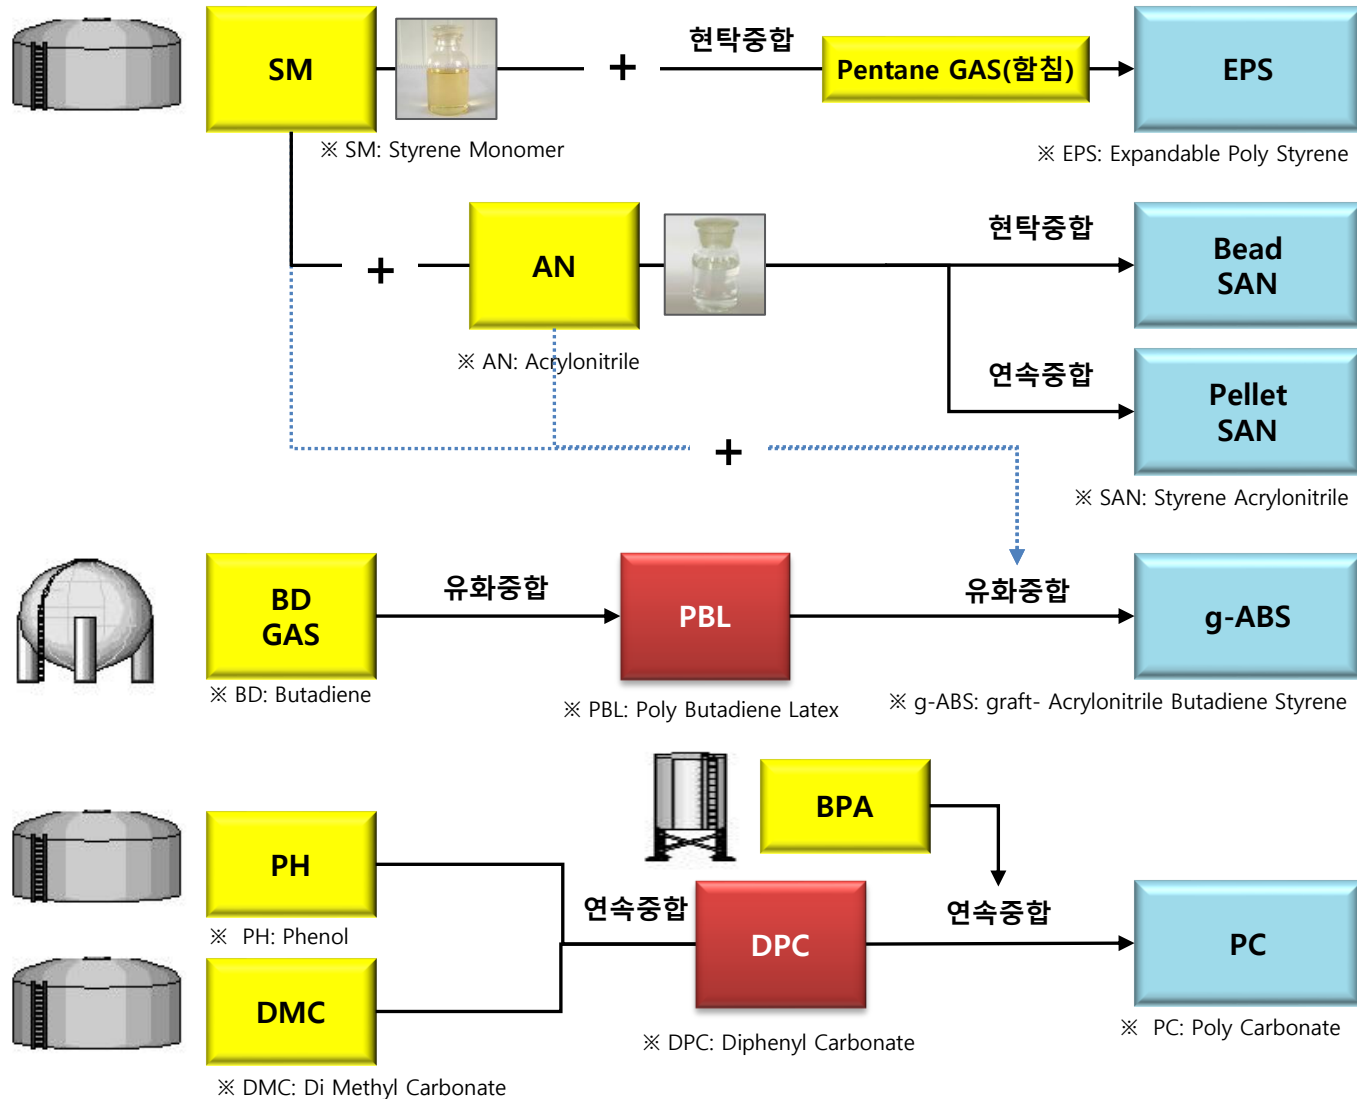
SM

※ SM: Styrene Monomer

+

현탁중합

Pentane GAS(함침)

EPS

※ EPS: Expandable Poly Styrene

+

AN

※ AN: Acrylonitrile

현탁중합

Bead SAN

연속중합

Pellet SAN

+

※ SAN: Styrene Acrylonitrile

BD GAS

※ BD: Butadiene

유화중합

PBL

※ PBL: Poly Butadiene Latex

유화중합

g-ABS

※ g-ABS: graft- Acrylonitrile Butadiene Styrene

BPA

PH

※ PH: Phenol

DMC

※ DMC: Di Methyl Carbonate

연속중합

DPC

※ DPC: Diphenyl Carbonate

연속중합

PC

※ PC: Poly Carbonate